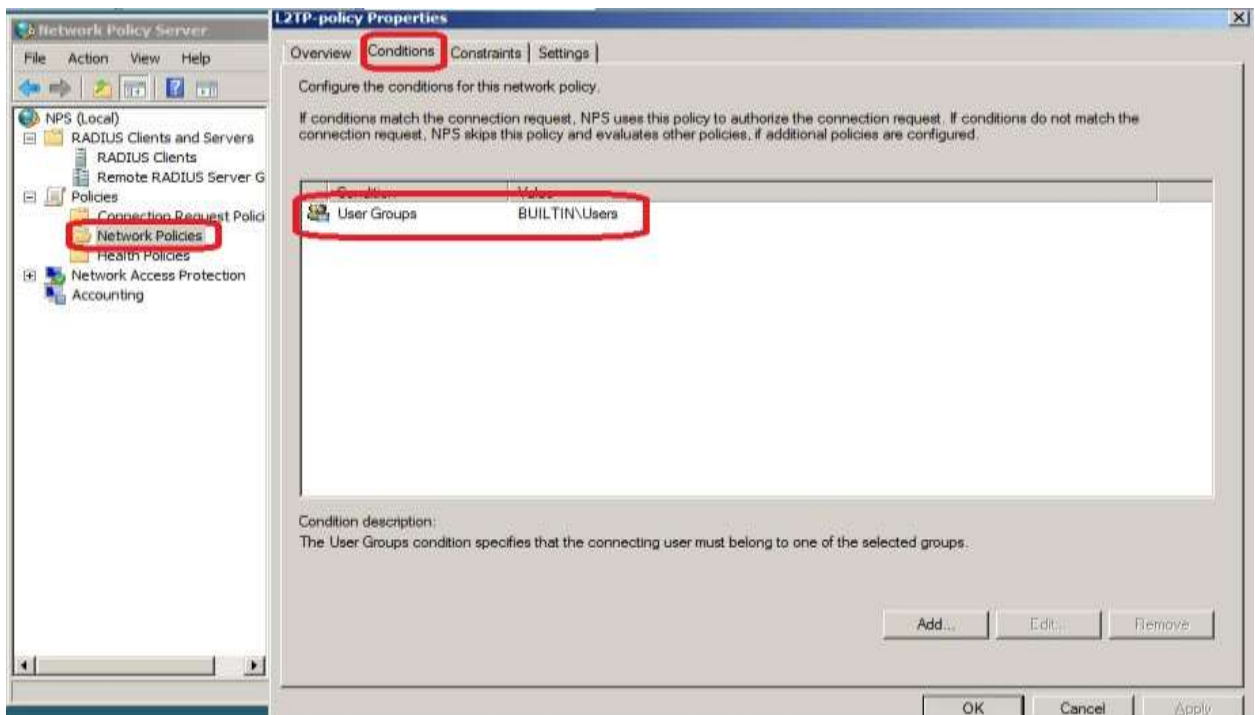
Network Policy Server

File Action View Help

NPS (Local)
RADIUS Clients and Servers
RADIUS Clients
Remote RADIUS Server G
Policies
Connection Request Polici
Network Policies
Health Policies
Network Access Protection
Accounting

L2TP-policy Properties

Overview Conditions Constraints Settings

Configure the conditions for this network policy.

If conditions match the connection request, NPS uses this policy to authorize the connection request. If conditions do not match the connection request, NPS skips this policy and evaluates other policies, if additional policies are configured.

| Condition | Value |
|---|---|
| User Groups | BUILTIN\Users |

Condition description:
The User Groups condition specifies that the connecting user must belong to one of the selected groups.

Add... Edit... Remove

OK Cancel Apply